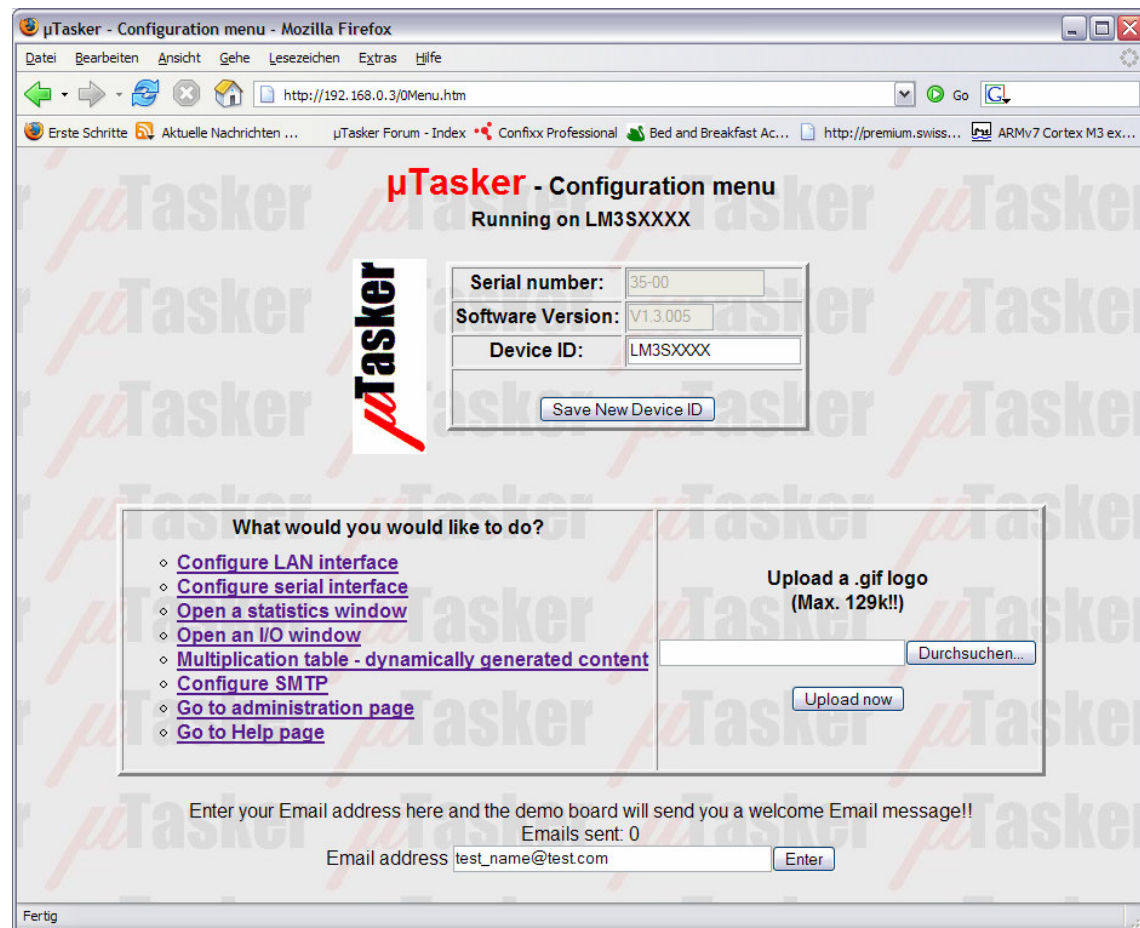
µTasker - Configuration menu - Mozilla Firefox

Datei Bearbeiten Ansicht Gehe Lesezeichen Extras Hilfe

http://192.168.0.3/0Menu.htm

Go

Erste Schritte Aktuelle Nachrichten ... µTasker Forum - Index Confixx Professional Bed and Breakfast Ac... http://premium.swiss... ARMv7 Cortex M3 ex...

µTasker - Configuration menu
Running on LM3SXXXX

µTasker

| Serial number: | 35-00 |
|---|---|
| Software Version: | V1.3.005 |
| Device ID: | LM3SXXXX |

Save New Device ID

What would you would like to do?

- Configure LAN interface
- Configure serial interface
- Open a statistics window
- Open an I/O window
- Multiplication table - dynamically generated content
- Configure SMTP
- Go to administration page
- Go to Help page

Upload a .gif logo
(Max. 129k!!)

Durchsuchen...

Upload now

Enter your Email address here and the demo board will send you a welcome Email message!!
Emails sent: 0
Email address test_name@test.com Enter

Fertig